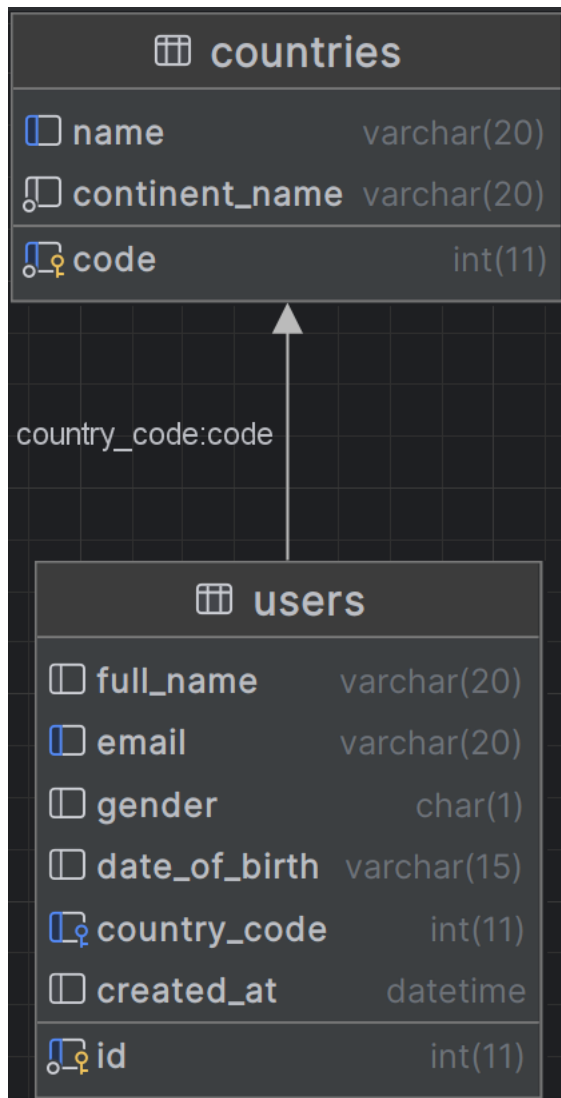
countries

| name | varchar(20) |
|---|---|
| continent_name | varchar(20) |
| code | int(11) |

country_code:code

users

| full_name | varchar(20) |
|---|---|
| email | varchar(20) |
| gender | char(1) |
| date_of_birth | varchar(15) |
| country_code | int(11) |
| created_at | datetime |
| id | int(11) |